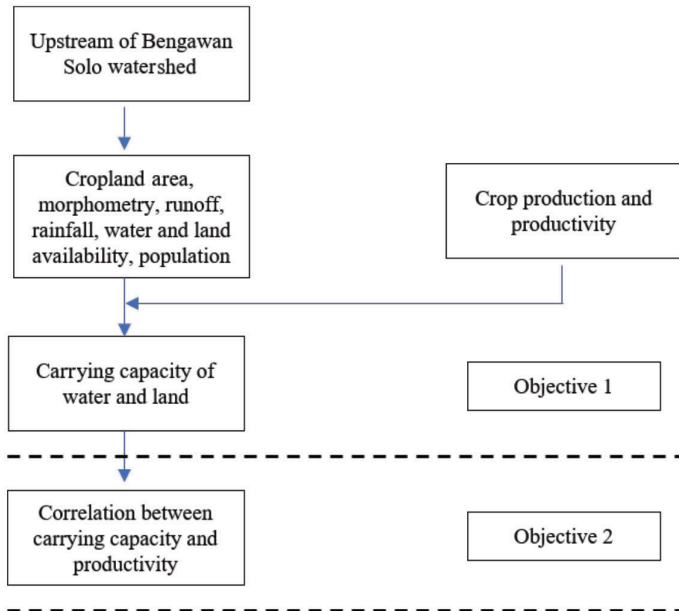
Upstream of Bengawan Solo watershed

Cropland area, morphometry, runoff, rainfall, water and land availability, population

Crop production and productivity

Carrying capacity of water and land

Objective 1

Correlation between carrying capacity and productivity

Objective 2